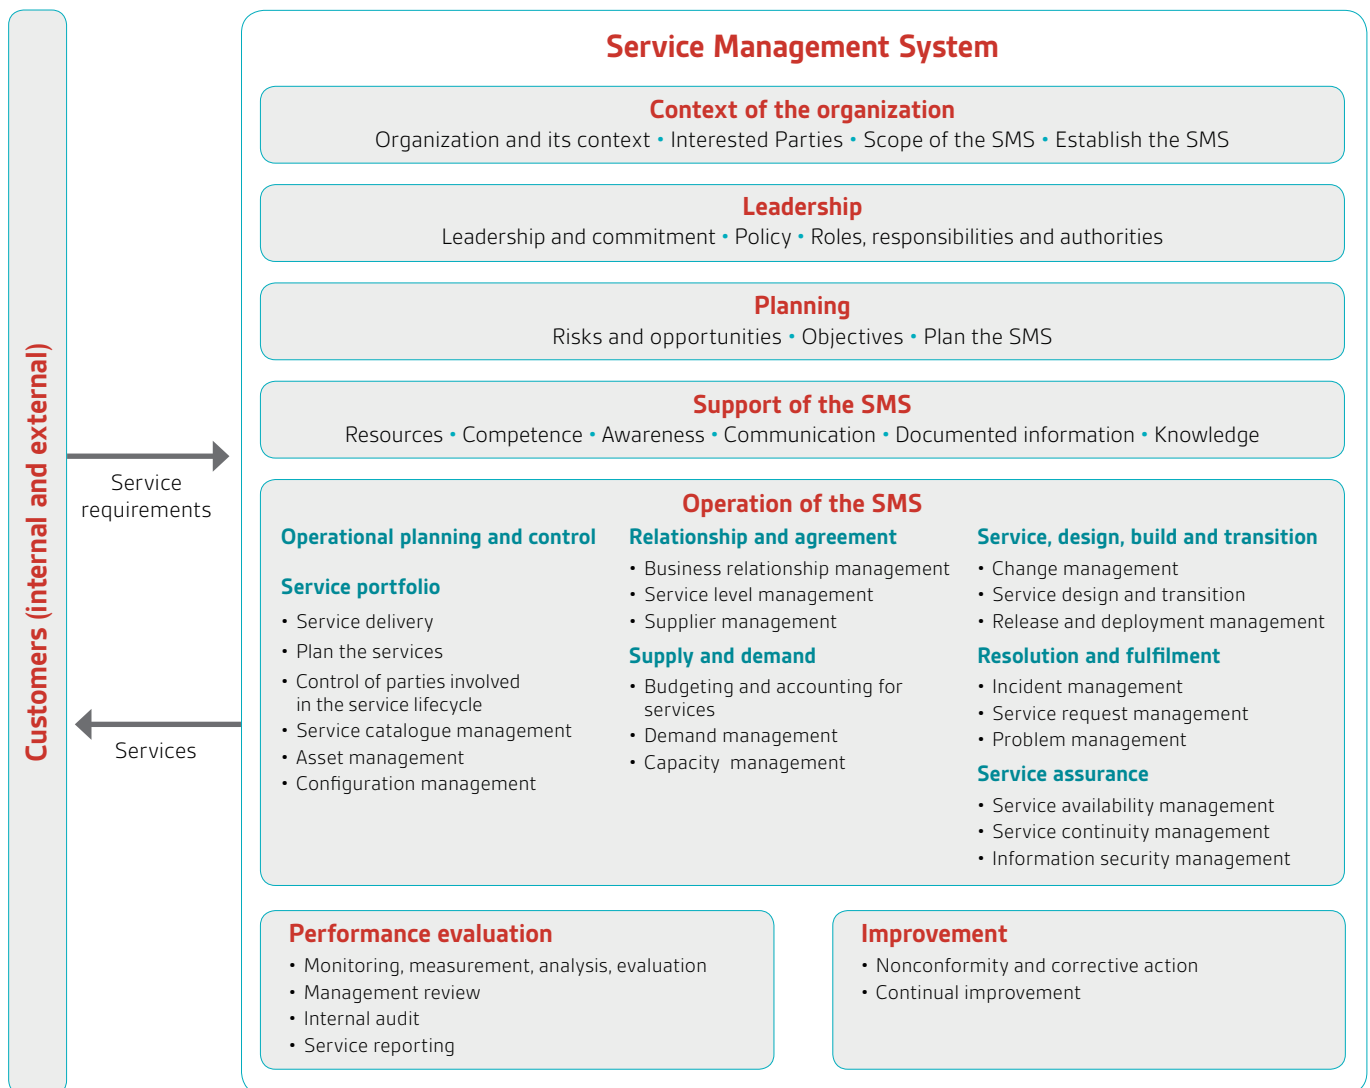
Customers (internal and external)

Service requirements

Services

Service Management System

Context of the organization
Organization and its context • Interested Parties • Scope of the SMS • Establish the SMS

Leadership
Leadership and commitment • Policy • Roles, responsibilities and authorities

Planning
Risks and opportunities • Objectives • Plan the SMS

Support of the SMS
Resources • Competence • Awareness • Communication • Documented information • Knowledge

Operation of the SMS

Operational planning and control

Service portfolio
• Service delivery
• Plan the services
• Control of parties involved in the service lifecycle
• Service catalogue management
• Asset management
• Configuration management

Relationship and agreement
• Business relationship management
• Service level management
• Supplier management

Supply and demand
• Budgeting and accounting for services
• Demand management
• Capacity management

Service, design, build and transition
• Change management
• Service design and transition
• Release and deployment management

Resolution and fulfilment
• Incident management
• Service request management
• Problem management

Service assurance
• Service availability management
• Service continuity management
• Information security management

Performance evaluation
• Monitoring, measurement, analysis, evaluation
• Management review
• Internal audit
• Service reporting

Improvement
• Nonconformity and corrective action
• Continual improvement